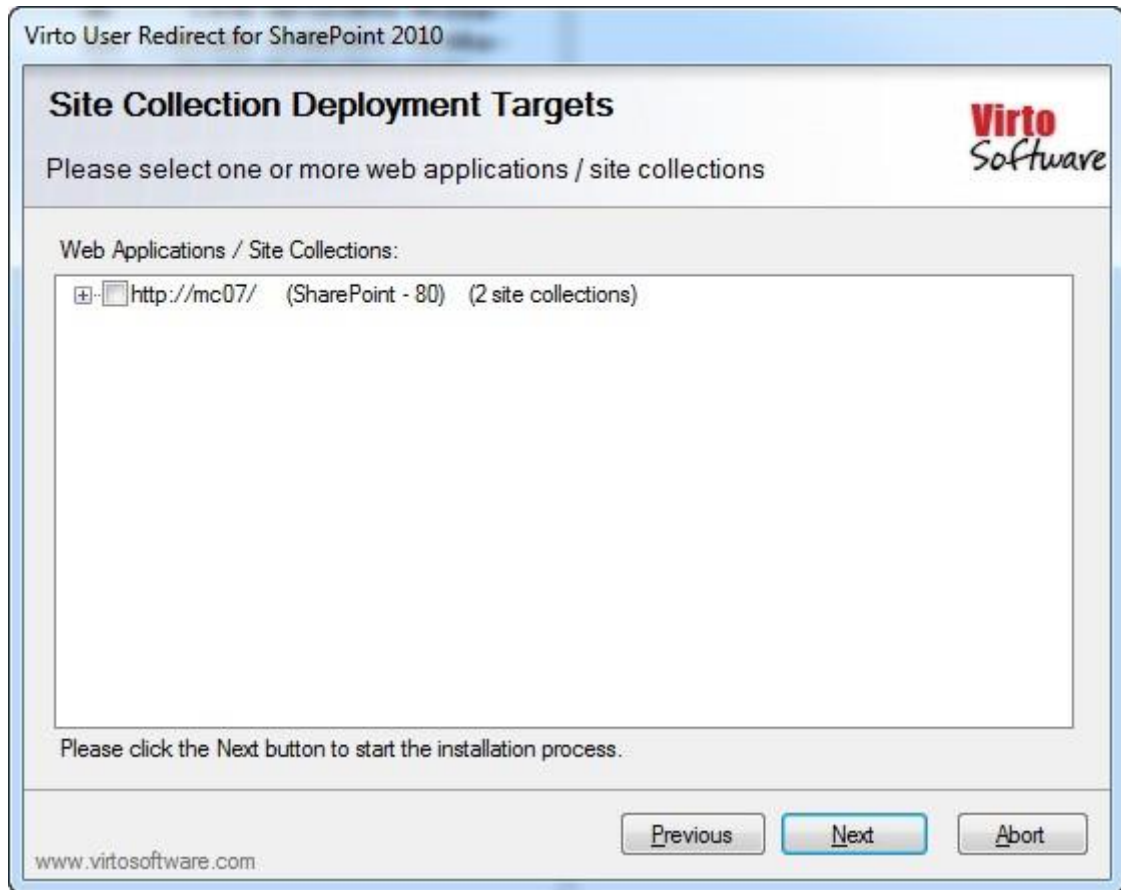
Virto User Redirect for SharePoint 2010

Site Collection Deployment Targets

Please select one or more web applications / site collections

Virto Software

Web Applications / Site Collections:

http://mc07/ (SharePoint - 80) (2 site collections)

Please click the Next button to start the installation process.

Previous Next Abort

www.virtosoftware.com